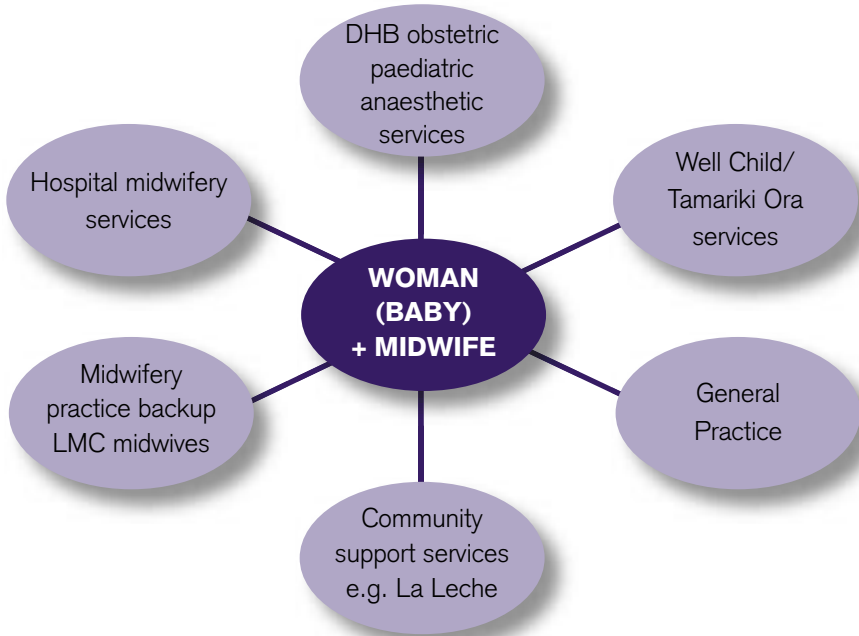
DHB obstetric paediatric anaesthetic services

Hospital midwifery services

Well Child/ Tamariki Ora services

WOMAN (BABY) + MIDWIFE

Midwifery practice backup LMC midwives

General Practice

Community support services e.g. La Leche